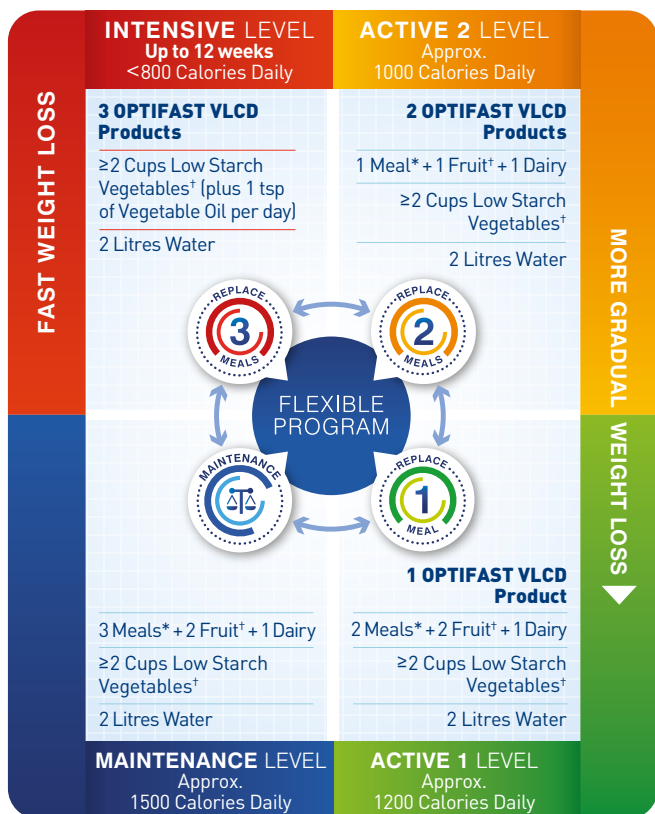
INTENSIVE LEVEL
Up to 12 weeks
<800 Calories Daily

ACTIVE 2 LEVEL
Approx.
1000 Calories Daily

FAST WEIGHT LOSS

3 OPTIFAST VLCD Products

≥2 Cups Low Starch Vegetables† (plus 1 tsp of Vegetable Oil per day)

2 Litres Water

2 OPTIFAST VLCD Products

1 Meal* + 1 Fruit† + 1 Dairy

≥2 Cups Low Starch Vegetables†

2 Litres Water

MORE GRADUAL WEIGHT LOSS

REPLACE 3 MEALS

REPLACE 2 MEALS

FLEXIBLE PROGRAM

MAINTENANCE

REPLACE 1 MEAL

1 OPTIFAST VLCD Product

3 Meals* + 2 Fruit† + 1 Dairy

≥2 Cups Low Starch Vegetables†

2 Litres Water

2 Meals* + 2 Fruit† + 1 Dairy

≥2 Cups Low Starch Vegetables†

2 Litres Water

MAINTENANCE LEVEL
Approx.
1500 Calories Daily

ACTIVE 1 LEVEL
Approx.
1200 Calories Daily